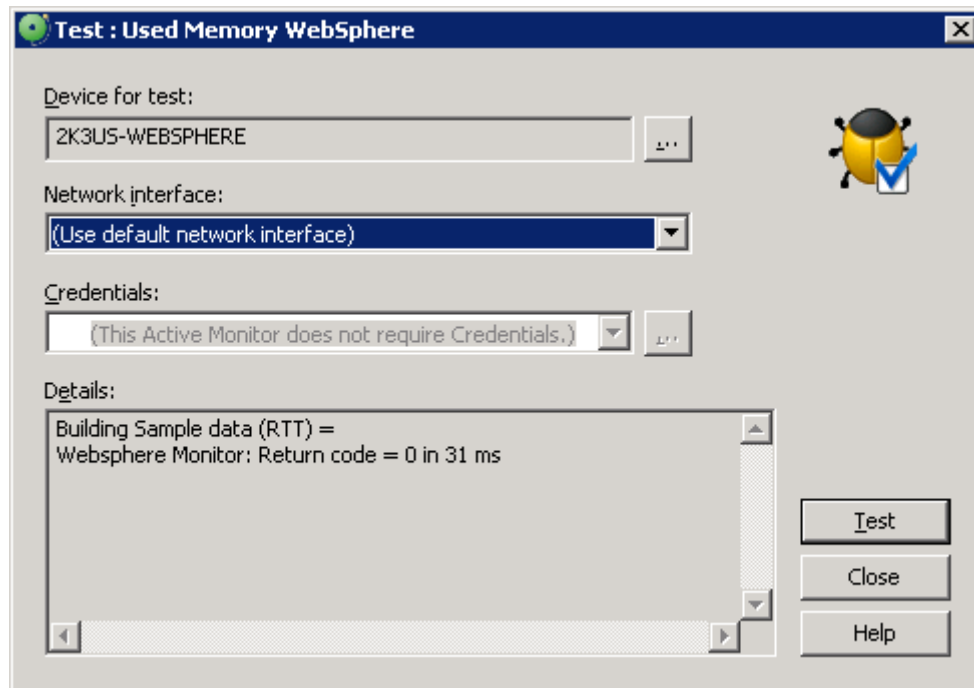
Test : Used Memory WebSphere

Device for test:

2K3US-WEBSPHERE

...

Network interface:

(Use default network interface)

Credentials:

(This Active Monitor does not require Credentials.)

...

Details:

Building Sample data (RTT) =
Websphere Monitor: Return code = 0 in 31 ms

Test

Close

Help